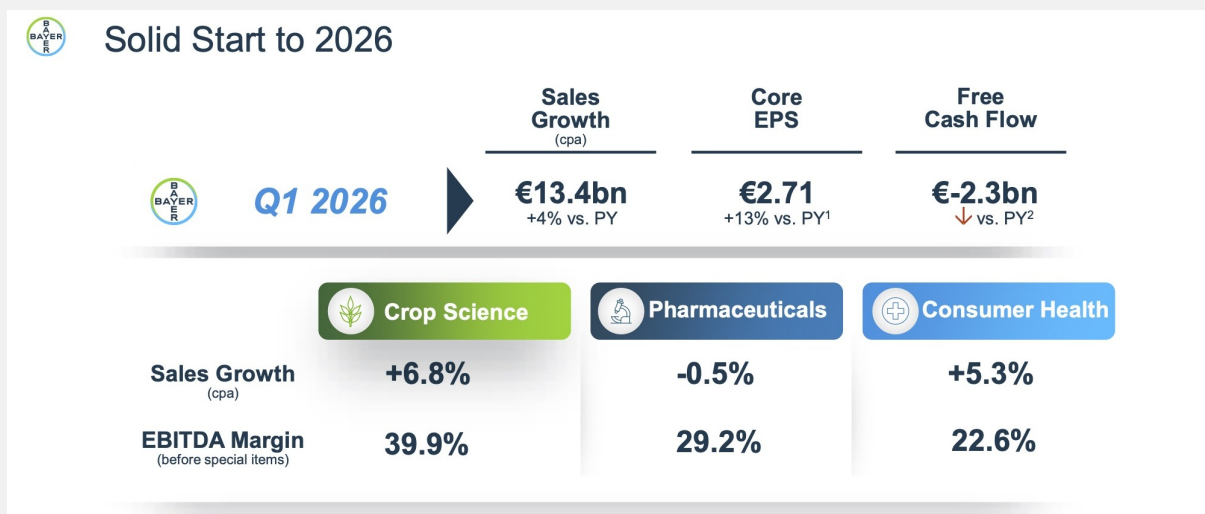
BAYER

Solid Start to 2026

| | Sales Growth (cpa) | Core EPS | Free Cash Flow |
|---|---|---|---|
| BAYER Q1 2026 | €13.4bn +4% vs. PY | €2.71 +13% vs. PY$^1$ | €-2.3bn ↓ vs. PY$^2$ |

| | Crop Science | Pharmaceuticals | Consumer Health |
|---|---|---|---|
| Sales Growth (cpa) | +6.8% | -0.5% | +5.3% |
| EBITDA Margin (before special items) | 39.9% | 29.2% | 22.6% |